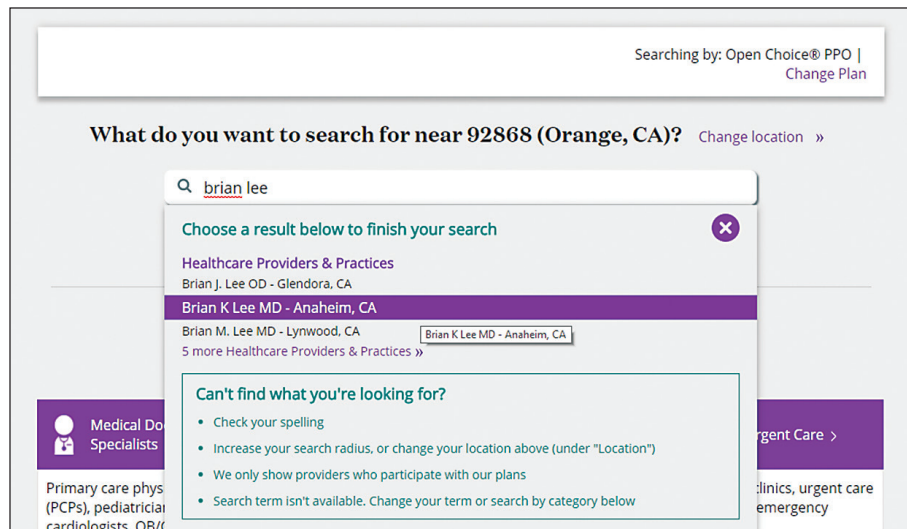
Searching by: Open Choice® PPO | Change Plan

What do you want to search for near 92868 (Orange, CA)? Change location »

brian lee

Choose a result below to finish your search

Healthcare Providers & Practices

Brian J. Lee OD - Glendora, CA

Brian K Lee MD - Anaheim, CA

Brian M. Lee MD - Lynwood, CA

Brian K Lee MD - Anaheim, CA

5 more Healthcare Providers & Practices »

Can't find what you're looking for?

- Check your spelling
- Increase your search radius, or change your location above (under "Location")
- We only show providers who participate with our plans
- Search term isn't available. Change your term or search by category below

Medical Do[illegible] Specialists

Primary care phys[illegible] (PCPs), pediatrician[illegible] cardiologists, OB/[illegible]

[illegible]rgent Care ›

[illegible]clinics, urgent care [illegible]emergency